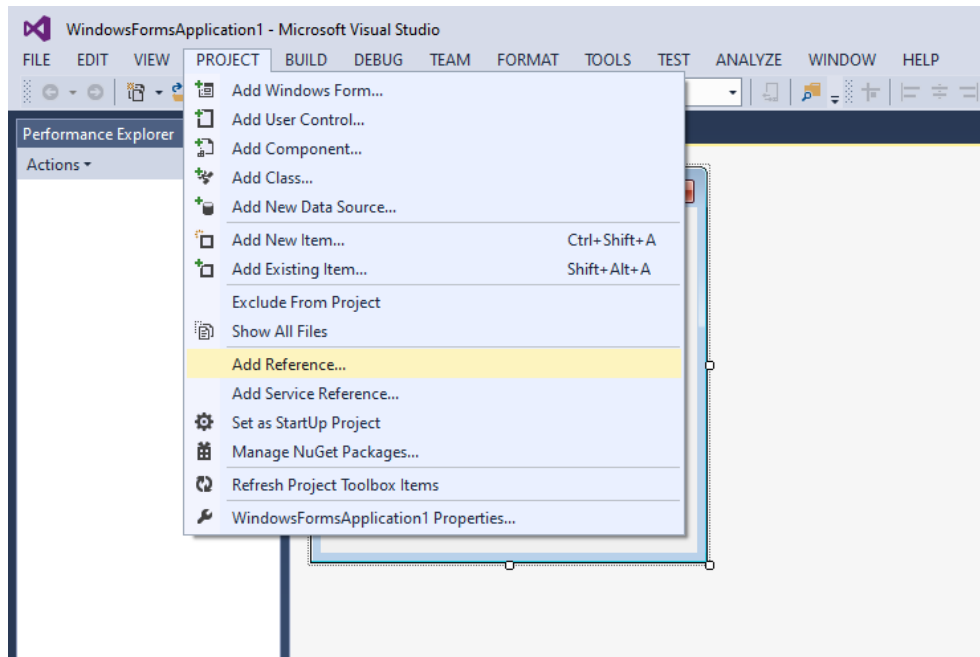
WindowsFormsApplication1 - Microsoft Visual Studio

FILE EDIT VIEW PROJECT BUILD DEBUG TEAM FORMAT TOOLS TEST ANALYZE WINDOW HELP

Performance Explorer

Actions

Add Windows Form...
Add User Control...
Add Component...
Add Class...
Add New Data Source...

Add New Item... Ctrl+Shift+A
Add Existing Item... Shift+Alt+A

Exclude From Project
Show All Files

Add Reference...
Add Service Reference...
Set as StartUp Project
Manage NuGet Packages...

Refresh Project Toolbox Items

WindowsFormsApplication1 Properties...